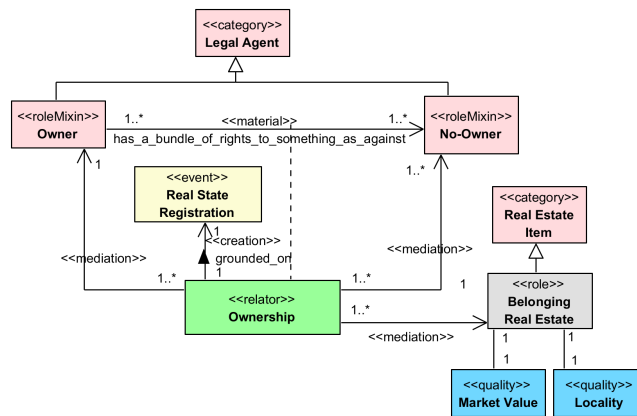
<<category>>
Legal Agent

<<roleMixin>>
Owner

1..*

<<material>>

has_a_bundle_of_rights_to_something_as_against

1..*

<<roleMixin>>
No-Owner

1

<<event>>
Real State Registration

1..*

<<category>>
Real Estate Item

1

<<creation>>

grounded_on

1

<<mediation>>

<<mediation>>

1..*

1..*

1

<<role>>
Belonging Real Estate

<<relator>>
Ownership

1..*

<<mediation>>

1

1

1

1

<<quality>>
Market Value

<<quality>>
Locality